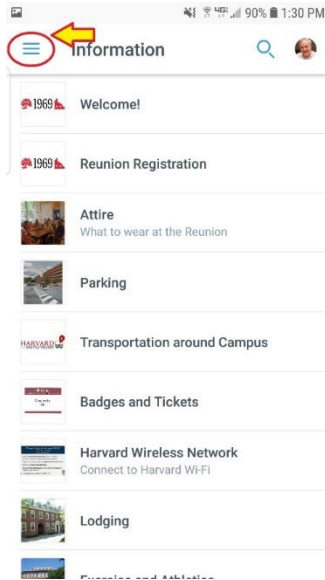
90% 1:30 PM

Information

1969 Welcome!

1969 Reunion Registration

Attire
What to wear at the Reunion

Parking

HARVARD Transportation around Campus

Badges and Tickets

Harvard Wireless Network
Connect to Harvard Wi-Fi

Lodging

Exercise and Athletics